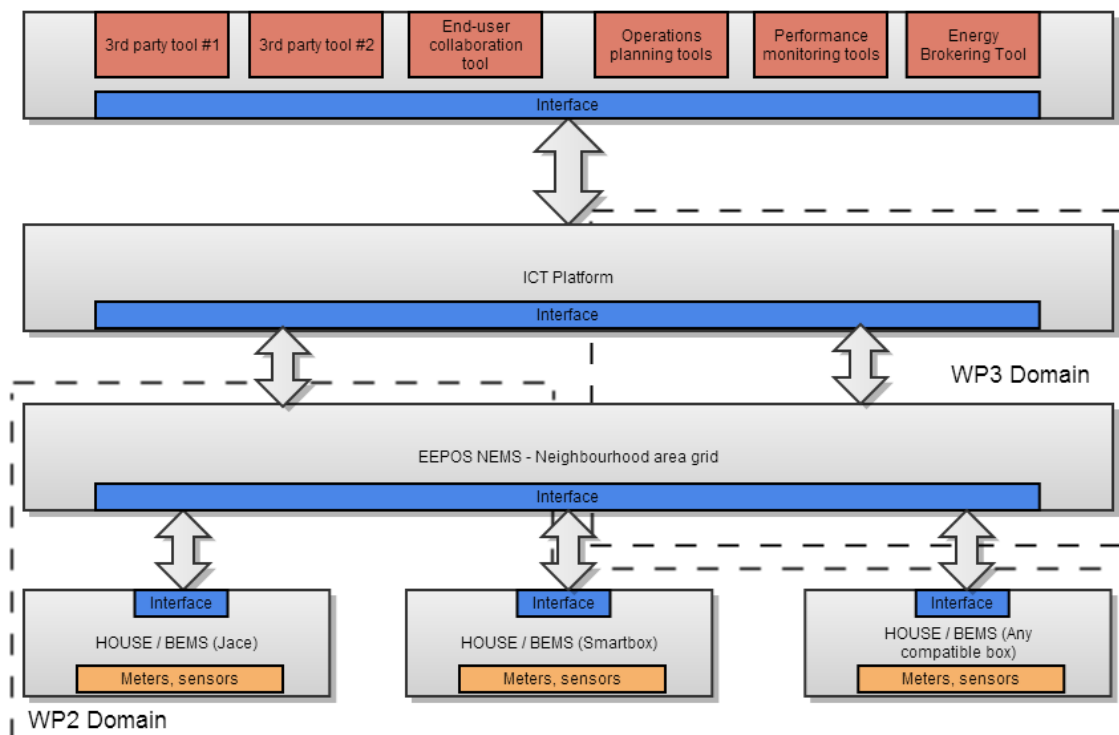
3rd party tool #1

3rd party tool #2

End-user collaboration tool

Operations planning tools

Performance monitoring tools

Energy Brokering Tool

Interface

ICT Platform

Interface

WP3 Domain

EEPOS NEMS - Neighbourhood area grid

Interface

Interface

HOUSE / BEMS (Jace)

Meters, sensors

Interface

HOUSE / BEMS (Smartbox)

Meters, sensors

Interface

HOUSE / BEMS (Any compatible box)

Meters, sensors

WP2 Domain